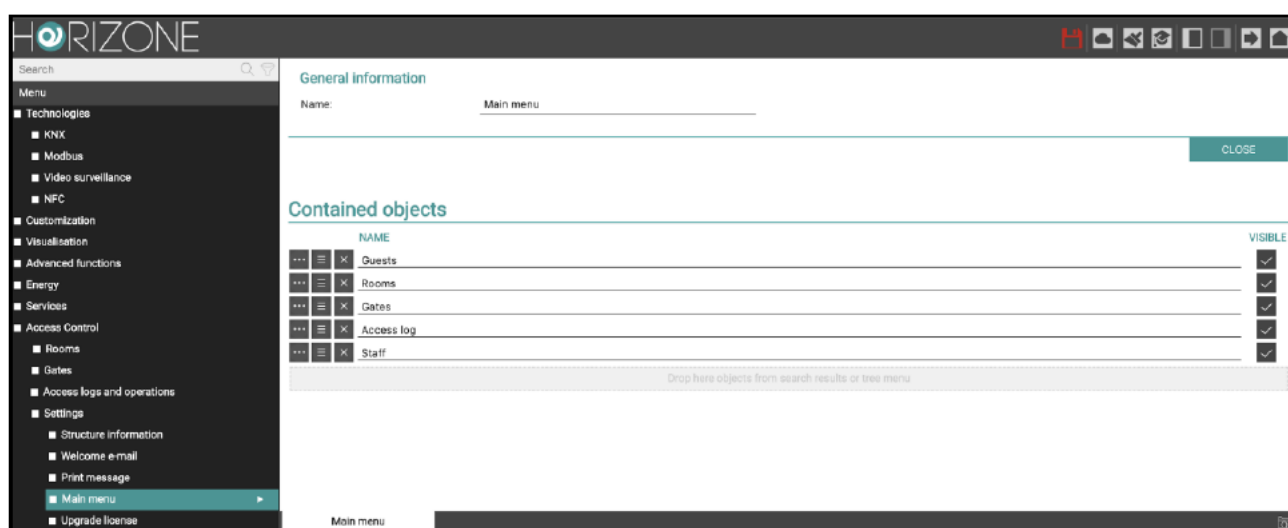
HORIZONE

Search

Menu

Technologies

KNX

Modbus

Video surveillance

NFC

Customization

Visualisation

Advanced functions

Energy

Services

Access Control

Rooms

Gates

Access logs and operations

Settings

Structure information

Welcome e-mail

Print message

Main menu

Upgrade license

General information

Name: Main menu

CLOSE

Contained objects

NAME

VISIBLE

Guests

Rooms

Gates

Access log

Staff

Drop here objects from search results or tree menu

Main menu